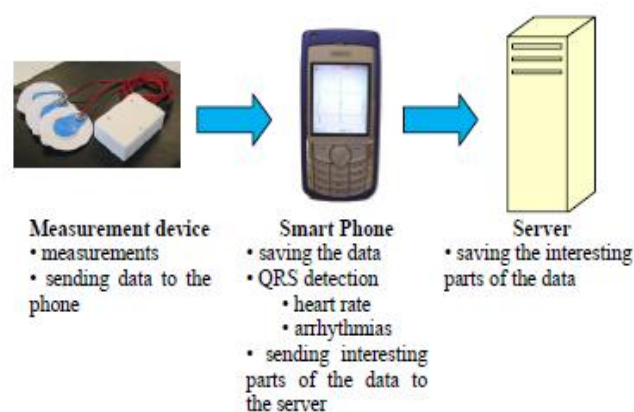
Measurement device
• measurements
• sending data to the phone

Smart Phone
• saving the data
• QRS detection
• heart rate
• arrhythmias
• sending interesting parts of the data to the server

Server
• saving the interesting parts of the data